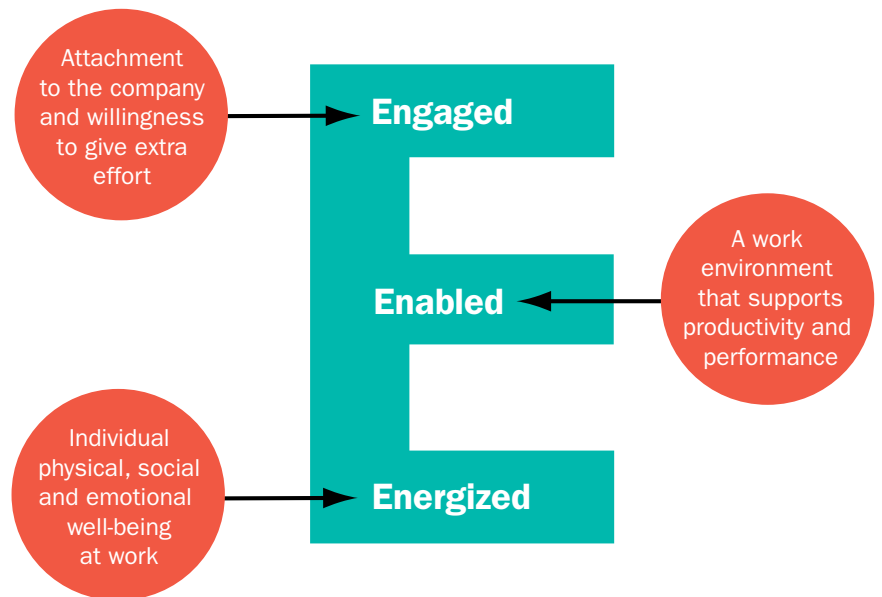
Attachment to the company and willingness to give extra effort

Engaged

Enabled

A work environment that supports productivity and performance

Individual physical, social and emotional well-being at work

Energized